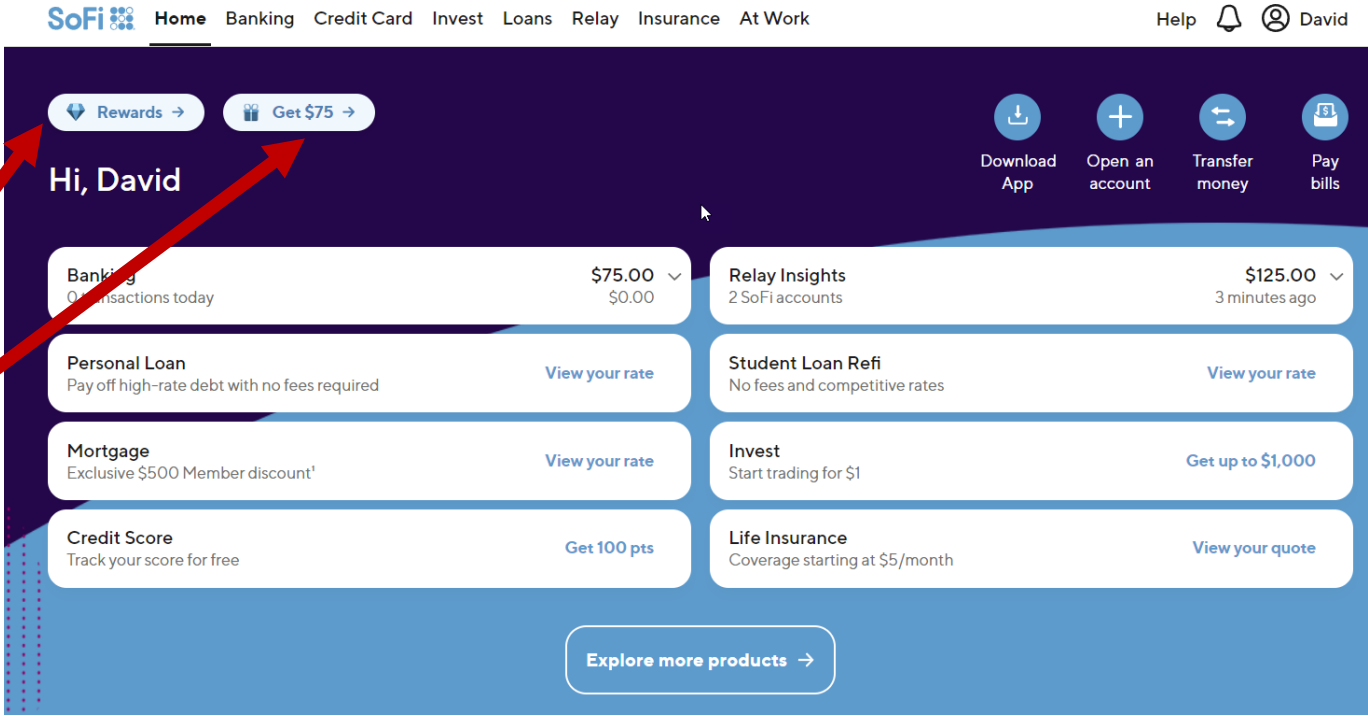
SoFi Home Banking Credit Card Invest Loans Relay Insurance At Work Help David

Rewards →
Get $75 →

Hi, David

Download App
Open an account
Transfer money
Pay bills

Bank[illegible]
0 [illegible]nsactions today
$75.00
$0.00

Relay Insights
2 SoFi accounts
$125.00
3 minutes ago

Personal Loan
Pay off high-rate debt with no fees required
View your rate

Student Loan Refi
No fees and competitive rates
View your rate

Mortgage
Exclusive $500 Member discount¹
View your rate

Invest
Start trading for $1
Get up to $1,000

Credit Score
Track your score for free
Get 100 pts

Life Insurance
Coverage starting at $5/month
View your quote

Explore more products →